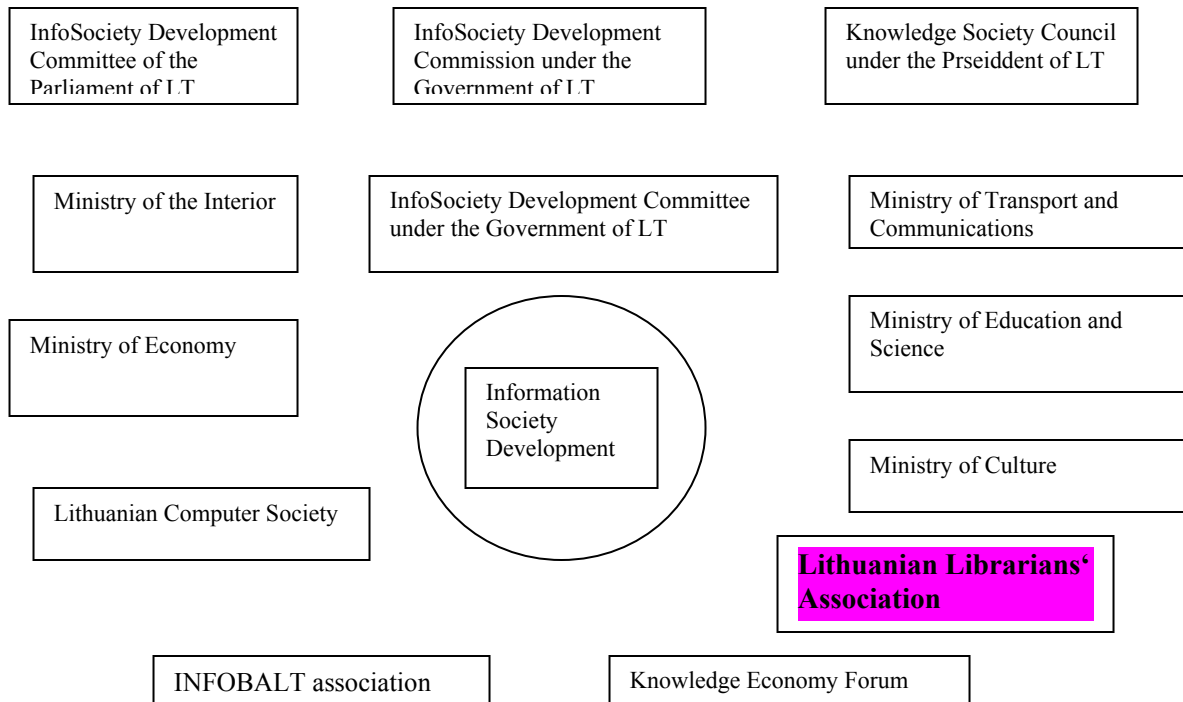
InfoSociety Development Committee of the Parliament of LT

InfoSociety Development Commission under the Government of LT

Knowledge Society Council under the Prseiddent of LT

Ministry of the Interior

InfoSociety Development Committee under the Government of LT

Ministry of Transport and Communications

Ministry of Economy

Information Society Development

Ministry of Education and Science

Ministry of Culture

Lithuanian Computer Society

Lithuanian Librarians‘ Association

INFOBALT association

Knowledge Economy Forum